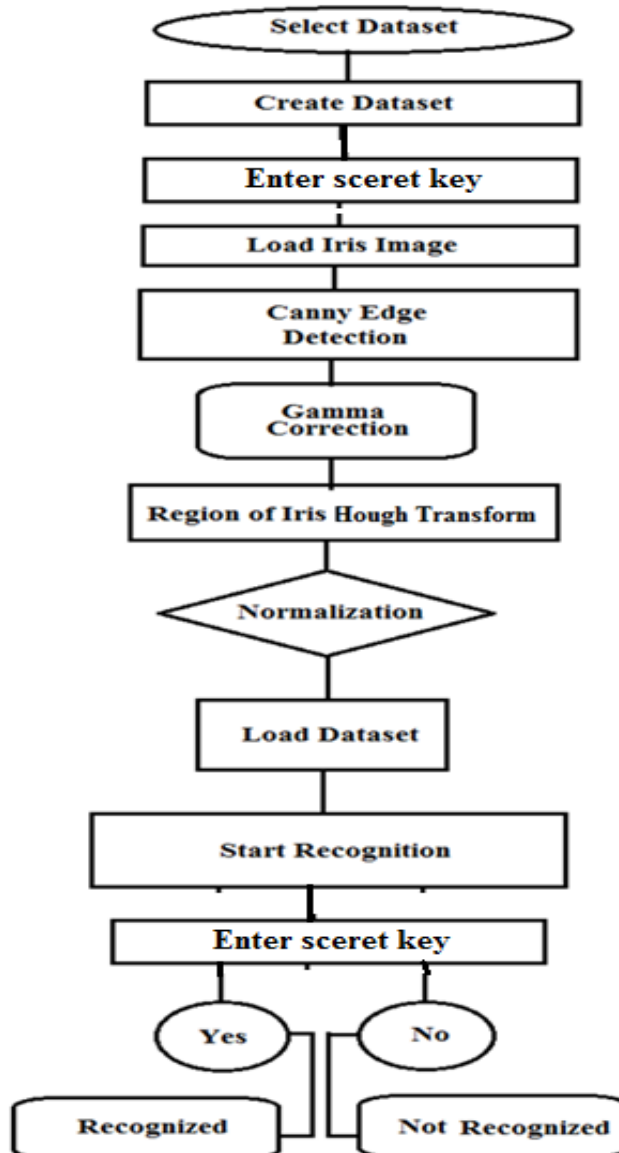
Select Dataset

Create Dataset

Enter sceret key

Load Iris Image

Canny Edge Detection

Gamma Correction

Region of Iris Hough Transform

Normalization

Load Dataset

Start Recognition

Enter sceret key

Yes

No

Recognized

Not Recognized